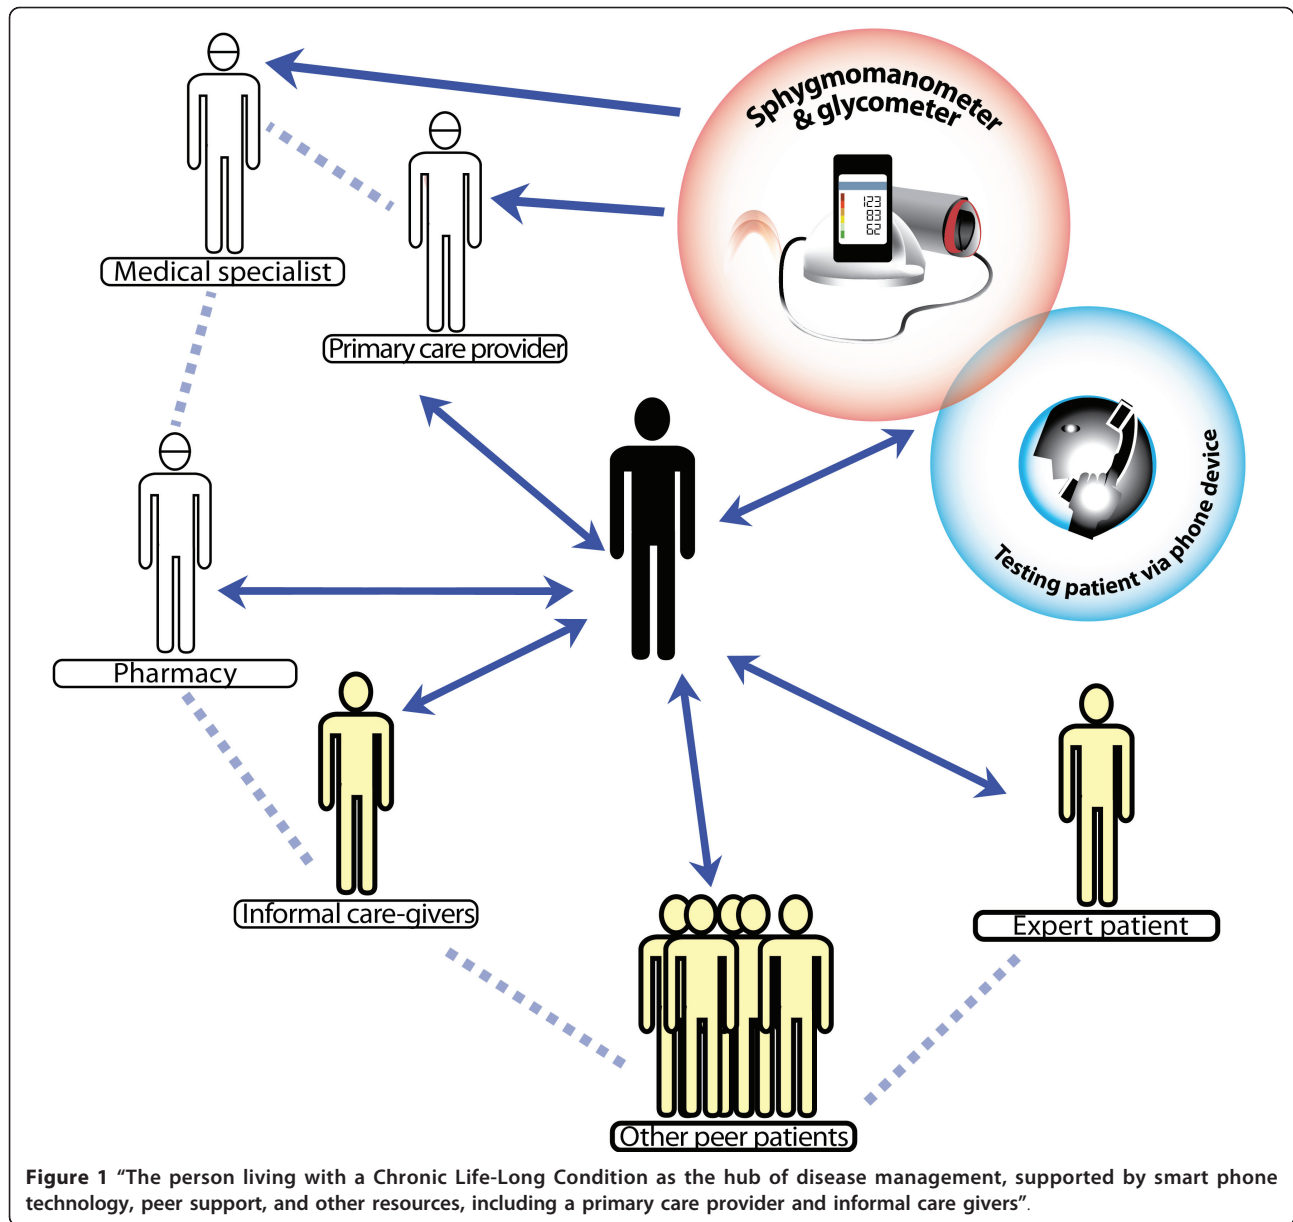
Sphygmomanometer & glycometer

123
83
62

Medical specialist

Primary care provider

Testing patient via phone device

Pharmacy

Informal care-givers

Expert patient

Other peer patients

**Figure 1** "The person living with a Chronic Life-Long Condition as the hub of disease management, supported by smart phone technology, peer support, and other resources, including a primary care provider and informal care givers".